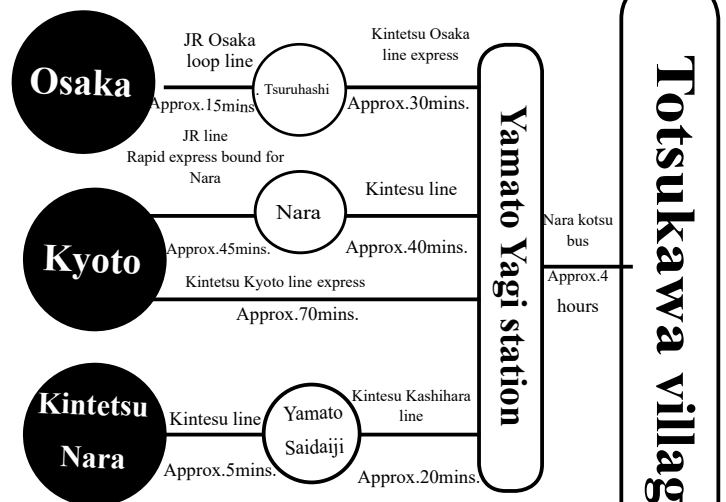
Osaka

JR Osaka loop line

Approx.15mins

Tsuruhashi

Kintetsu Osaka line express

Approx.30mins.

JR line
Rapid express bound for Nara

Kyoto

Nara

Kintesu line

Approx.45mins.

Approx.40mins.

Kintetsu Kyoto line express

Approx.70mins.

Kintetsu Nara

Kintesu line

Approx.5mins.

Yamato Saidaiji

Kintesu Kashihara line

Approx.20mins.

Yamato Yagi station

Nara kotsu bus

Approx.4 hours

Totsukawa villag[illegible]